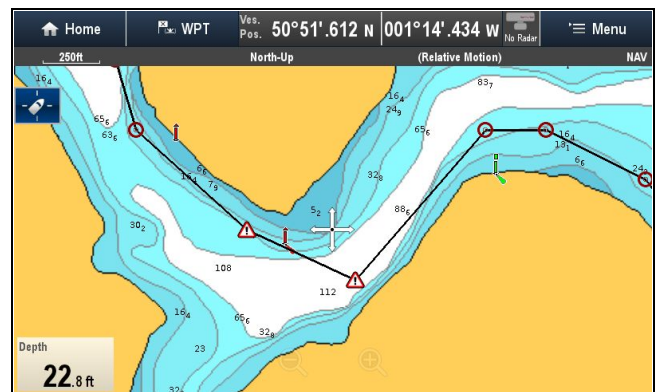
Home
WPT
Ves. Pos. 50°51'.612 N 001°14'.434 W
No Radar
Menu
250ft
North-Up
(Relative Motion)
NAV
$16_4$
$65_6$
$63_6$
$6_6$
$13_4$
$7_9$
$30_2$
108
$16_4$
$65_6$
23
$32_8$
$5_2$
112
$16_4$
$24_9$
$65_6$
$32_8$
$88_6$
$83_7$
$16_4$
$13_1$
$6_6$
$24_9$
Depth
$22_{.8}$ ft